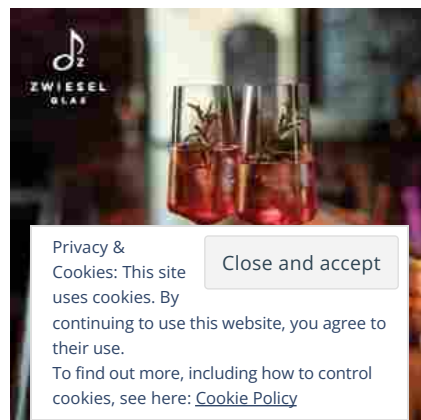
ZWIESEL
GLAS

Privacy & Cookies: This site uses cookies. By continuing to use this website, you agree to their use.
To find out more, including how to control cookies, see here: Cookie Policy

Close and accept